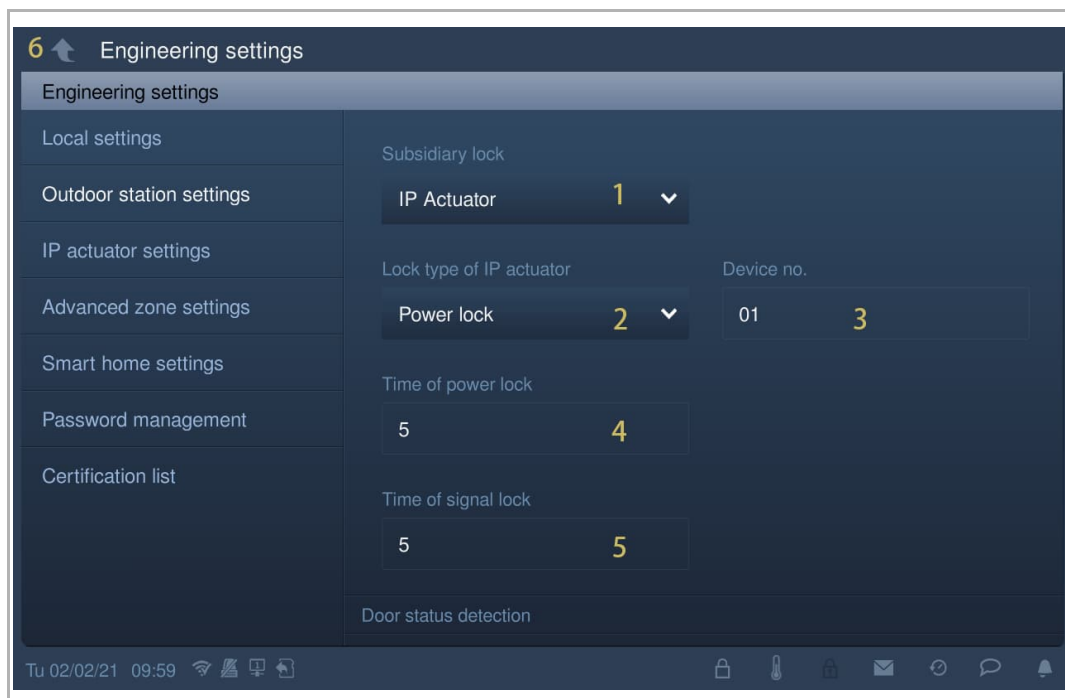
6 Engineering settings

Engineering settings

Local settings

Outdoor station settings

IP actuator settings

Advanced zone settings

Smart home settings

Password management

Certification list

Subsidiary lock

IP Actuator 1

Lock type of IP actuator

Power lock 2

Device no.

01 3

Time of power lock

5 4

Time of signal lock

5 5

Door status detection

Tu 02/02/21 09:59